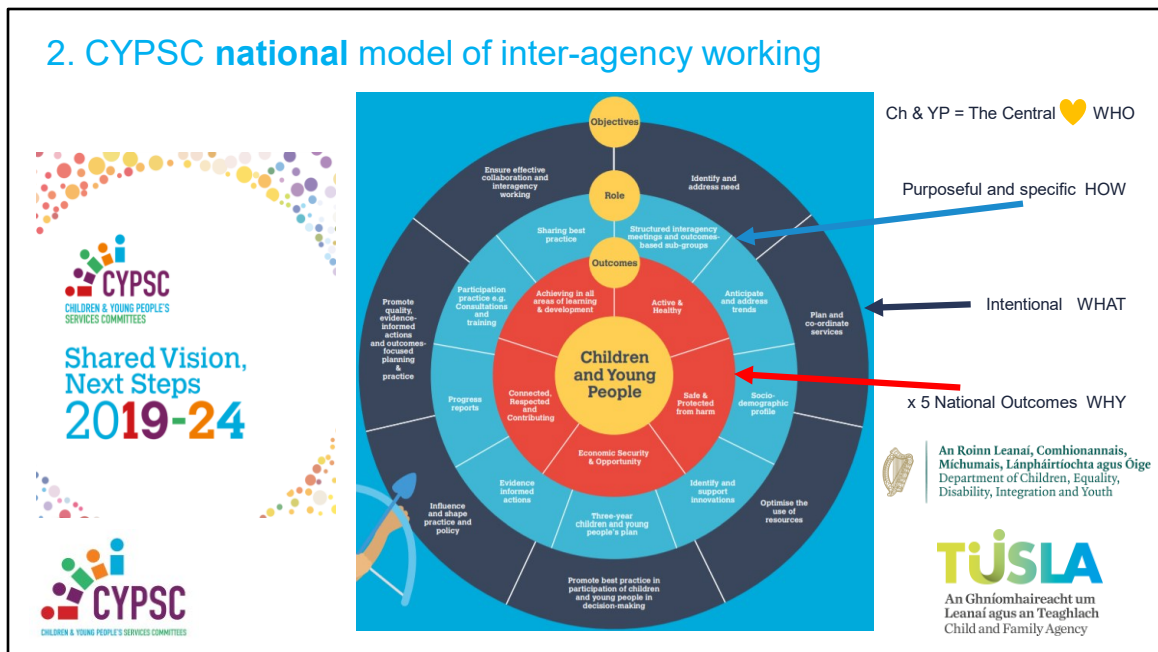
2. CYPSC **national** model of inter-agency working

CYPSC
CHILDREN & YOUNG PEOPLE'S SERVICES COMMITTEES

Shared Vision, Next Steps
2019-24

CYPSC
CHILDREN & YOUNG PEOPLE'S SERVICES COMMITTEES

Objectives

Role

Outcomes

Ensure effective collaboration and interagency working

Identify and address need

Plan and co-ordinate services

Optimise the use of resources

Promote best practice in participation of children and young people in decision-making

Influence and shape practice and policy

Promote quality, evidence-informed actions and outcomes-focused planning & practice

Sharing best practice

Structured interagency meetings and outcomes-based sub-groups

Anticipate and address trends

Socio-demographic profile

Identify and support innovations

Three-year children and young people's plan

Evidence informed actions

Progress reports

Participation practice e.g. Consultations and training

Achieving in all areas of learning & development

Active & Healthy

Safe & Protected from harm

Economic Security & Opportunity

Connected, Respected and Contributing

Children and Young People

Ch & YP = The Central WHO

Purposeful and specific HOW

Intentional WHAT

x 5 National Outcomes WHY

An Roinn Leanaí, Comhionannais, Míchumais, Lánpháirtíochta agus Óige
Department of Children, Equality, Disability, Integration and Youth

TUSLA
An Ghníomhaireacht um Leanaí agus an Teaghlach
Child and Family Agency